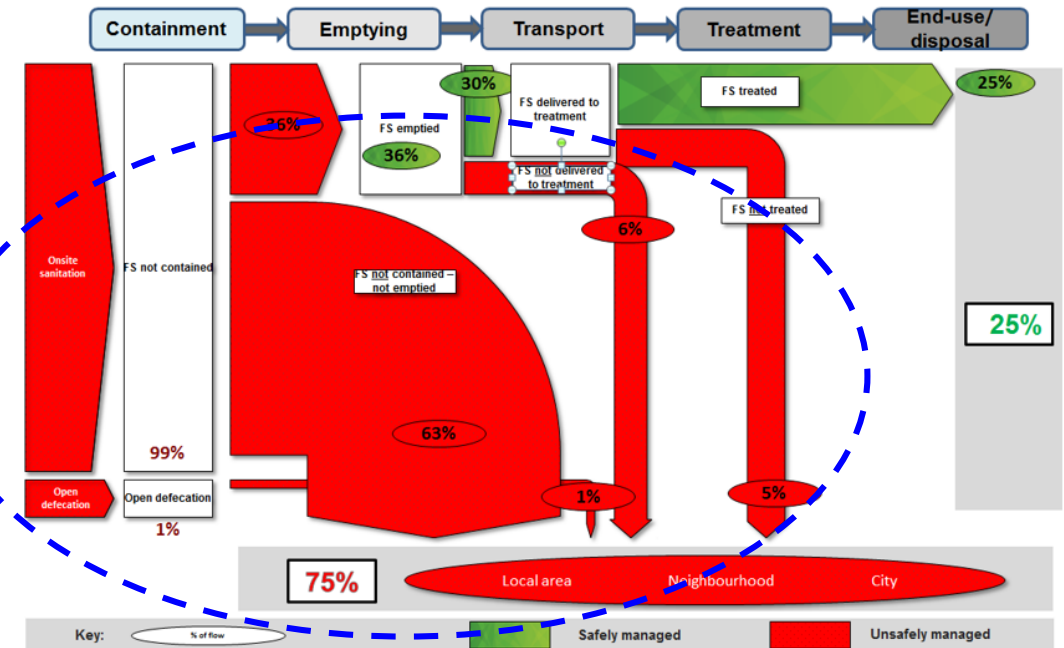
Containment
Emptying
Transport
Treatment
End-use/ disposal

Onsite sanitation
FS not contained
99%
Open defecation
Open defecation
1%

36%
FS emptied
36%
30%
FS delivered to treatment
FS treated
25%
FS not delivered to treatment
6%
FS not treated
FS not contained – not emptied
63%
1%
5%
25%

75%
Local area
Neighbourhood
City

Key:
% of flow
Safely managed
Unsafely managed